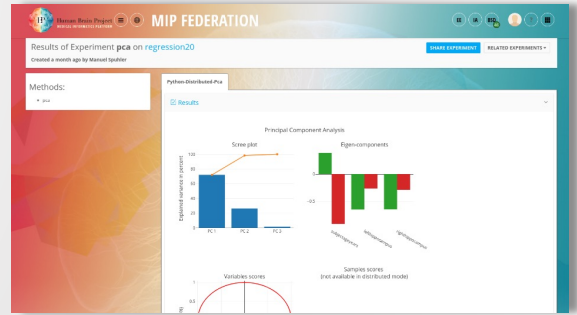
Human Brain Project MEDICAL INFORMATICS PLATFORM

MIP FEDERATION

Results of Experiment **pca** on regression20

Created a month ago by Manuel Spuhler

SHARE EXPERIMENT

RELATED EXPERIMENTS

Methods:

• pca

Python-Distributed-Pca

Results

Principal Component Analysis

Scree plot

Explained variance in percent

120

100

80

60

40

20

0

PC 1

PC 2

PC 3

Eigen-components

0

-0.5

subjectageyears

leftamygdala

rightamygdala

Variables scores

0.5

Samples scores
(not available in distributed mode)